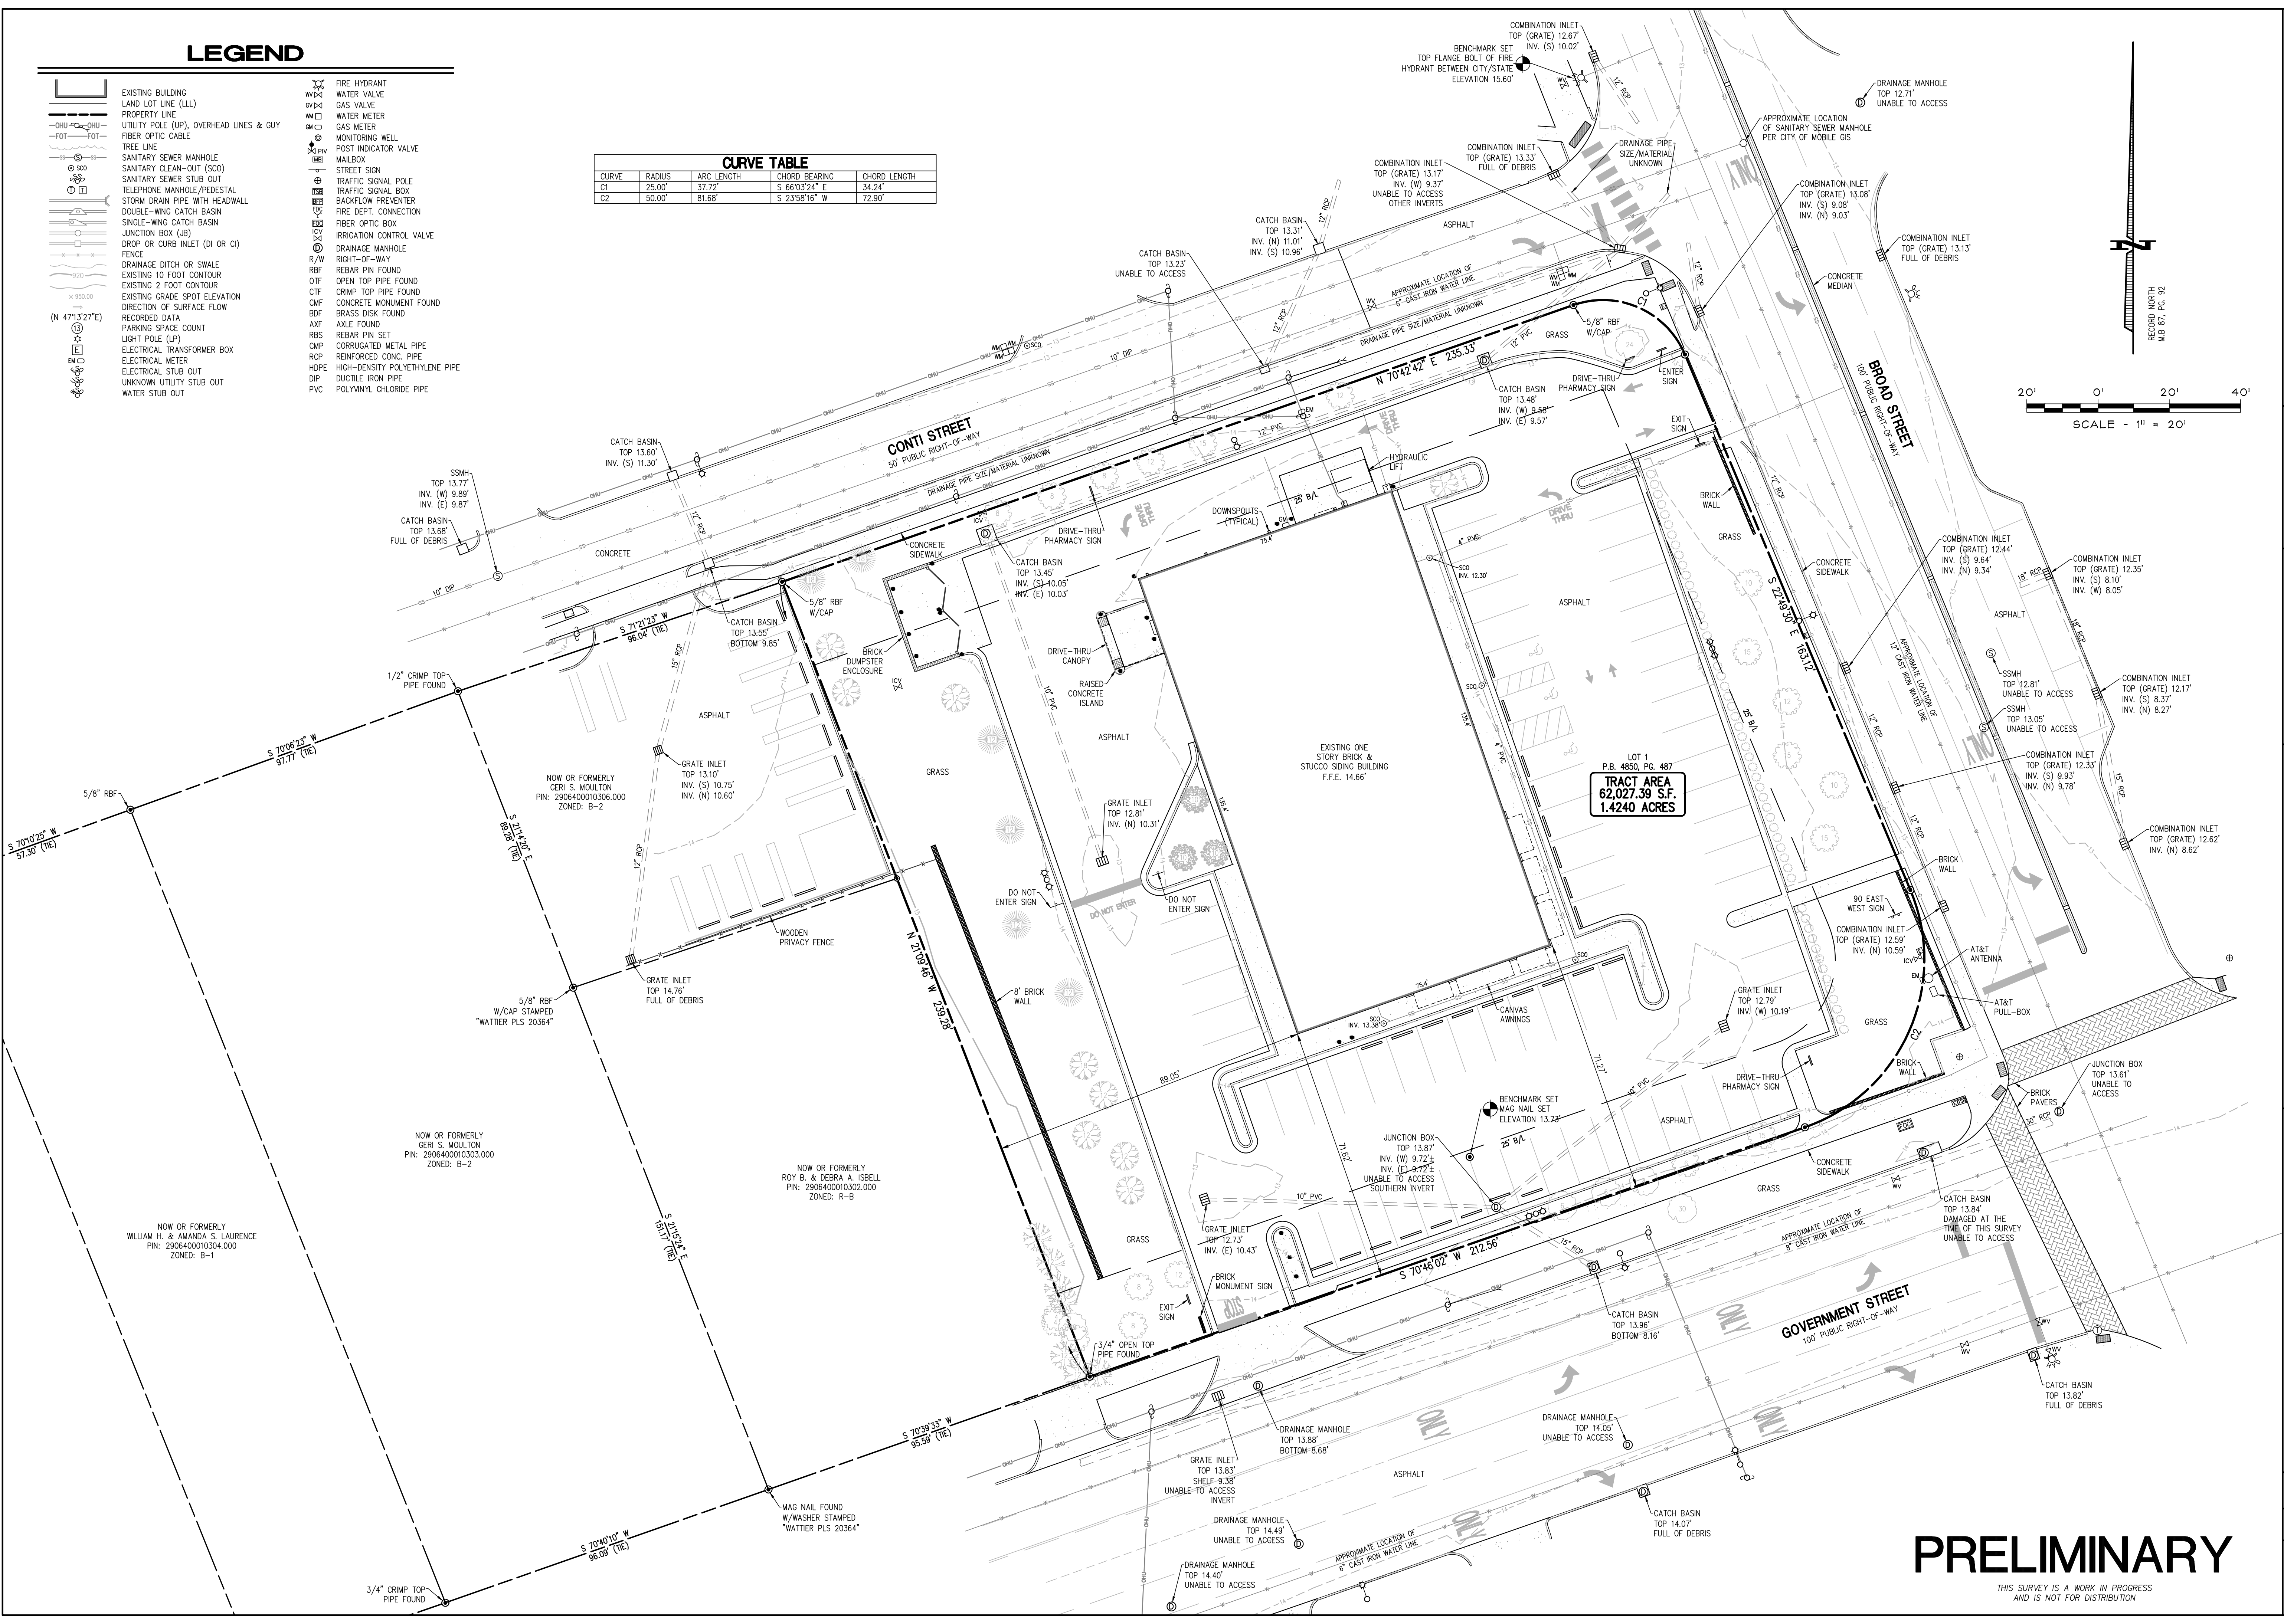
LEGEND

EXISTING BUILDING
LAND LOT LINE (LLL)
PROPERTY LINE
UTILITY POLE (UP), OVERHEAD LINES & GUY
FIBER OPTIC CABLE
TREE LINE
SANITARY SEWER MANHOLE
SANITARY CLEAN-OUT (SCO)
SANITARY SEWER STUB OUT
TELEPHONE MANHOLE/PEDESTAL
STORM DRAIN PIPE WITH HEADWALL
DOUBLE-WING CATCH BASIN
SINGLE-WING CATCH BASIN
JUNCTION BOX (JB)
DROP OR CURB INLET (DI OR CI)
FENCE
DRAINAGE DITCH OR SWALE
EXISTING 10 FOOT CONTOUR
EXISTING 2 FOOT CONTOUR
EXISTING GRADE SPOT ELEVATION
DIRECTION OF SURFACE FLOW
(N 47°13'27"E) RECORDED DATA
PARKING SPACE COUNT
LIGHT POLE (LP)
ELECTRICAL TRANSFORMER BOX
ELECTRICAL METER
ELECTRICAL STUB OUT
UNKNOWN UTILITY STUB OUT
WATER STUB OUT

FIRE HYDRANT
WATER VALVE
GAS VALVE
WATER METER
GAS METER
MONITORING WELL
POST INDICATOR VALVE
MAILBOX
STREET SIGN
TRAFFIC SIGNAL POLE
TRAFFIC SIGNAL BOX
BACKFLOW PREVENTER
FIRE DEPT. CONNECTION
FIBER OPTIC BOX
IRRIGATION CONTROL VALVE
DRAINAGE MANHOLE
R/W RIGHT-OF-WAY
RBF REBAR PIN FOUND
OTF OPEN TOP PIPE FOUND
CTF CRIMP TOP PIPE FOUND
CMF CONCRETE MONUMENT FOUND
BDF BRASS DISK FOUND
AXF AXLE FOUND
RBS REBAR PIN SET
CMP CORRUGATED METAL PIPE
RCP REINFORCED CONC. PIPE
HDPE HIGH-DENSITY POLYETHYLENE PIPE
DIP DUCTILE IRON PIPE
PVC POLYVINYL CHLORIDE PIPE

CURVE TABLE

| CURVE | RADIUS | ARC LENGTH | CHORD BEARING | CHORD LENGTH |
|---|---|---|---|---|
| C1 | 25.00' | 37.72' | S 66°03'24" E | 34.24' |
| C2 | 50.00' | 81.68' | S 23°58'16" W | 72.90' |

COMBINATION INLET TOP (GRATE) 12.67' INV. (S) 10.02'
BENCHMARK SET TOP FLANGE BOLT OF FIRE HYDRANT BETWEEN CITY/STATE ELEVATION 15.60'
DRAINAGE MANHOLE TOP 12.71' UNABLE TO ACCESS
APPROXIMATE LOCATION OF SANITARY SEWER MANHOLE PER CITY OF MOBILE GIS
COMBINATION INLET TOP (GRATE) 13.33' FULL OF DEBRIS
DRAINAGE PIPE SIZE/MATERIAL UNKNOWN
COMBINATION INLET TOP (GRATE) 13.17' INV. (W) 9.37' UNABLE TO ACCESS OTHER INVERTS
COMBINATION INLET TOP (GRATE) 13.08' INV. (S) 9.08' INV. (N) 9.03'
COMBINATION INLET TOP (GRATE) 13.13' FULL OF DEBRIS
CATCH BASIN TOP 13.31' INV. (N) 11.01' INV. (S) 10.96'
CATCH BASIN TOP 13.23' UNABLE TO ACCESS
ASPHALT
ONLY
CONCRETE MEDIAN
APPROXIMATE LOCATION OF 6" CAST IRON WATER LINE
DRAINAGE PIPE SIZE/MATERIAL UNKNOWN
10" DIP
GRASS
5/8" RBF W/CAP
ENTER SIGN
DRIVE-THRU PHARMACY SIGN
N 70°42'42" E 235.33'
CATCH BASIN TOP 13.48' INV. (W) 9.58' INV. (E) 9.57'
BROAD STREET 100' PUBLIC RIGHT-OF-WAY
RECORD NORTH M.B 87, PG. 92
20' 0' 20' 40'
SCALE - 1" = 20'
EXIT SIGN
CATCH BASIN TOP 13.60' INV. (S) 11.30'
CONTI STREET 50' PUBLIC RIGHT-OF-WAY
SSMH TOP 13.77' INV. (W) 9.89' INV. (E) 9.87'
CATCH BASIN TOP 13.68' FULL OF DEBRIS
CONCRETE
10" DIP
HYDRAULIC LIFT
25' B/L
DOWNSPOUTS (TYPICAL)
BRICK WALL
GRASS
CONCRETE SIDEWALK
CATCH BASIN TOP 13.45' INV. (S) 10.05' INV. (E) 10.03'
DRIVE-THRU PHARMACY SIGN
SCO INV. 12.30'
COMBINATION INLET TOP (GRATE) 12.44' INV. (S) 9.64' INV. (N) 9.34'
COMBINATION INLET TOP (GRATE) 12.35' INV. (S) 8.10' INV. (W) 8.05'
S 71°21'23" W 96.04' (TIE)
CATCH BASIN TOP 13.55' BOTTOM 9.85'
5/8" RBF W/CAP
BRICK DUMPSTER ENCLOSURE
DRIVE-THRU CANOPY
RAISED CONCRETE ISLAND
ASPHALT
S 22°49'30" E 163.12'
SSMH TOP 12.81' UNABLE TO ACCESS
SSMH TOP 13.05' UNABLE TO ACCESS
COMBINATION INLET TOP (GRATE) 12.17' INV. (S) 8.37' INV. (N) 8.27'
1/2" CRIMP TOP PIPE FOUND
ASPHALT
S 70°06'23" W 97.77' (TIE)
GRATE INLET TOP 13.10' INV. (S) 10.75' INV. (N) 10.60'
GRASS
ASPHALT
EXISTING ONE STORY BRICK & STUCCO SIDING BUILDING F.F.E. 14.66'
LOT 1 P.B. 4850, PG. 487
TRACT AREA 62,027.39 S.F. 1.4240 ACRES
COMBINATION INLET TOP (GRATE) 12.33' INV. (S) 9.93' INV. (N) 9.78'
5/8" RBF
NOW OR FORMERLY GERI S. MOULTON PIN: 2906400010306.000 ZONED: B-2
S 70°10'25" W 57.30' (TIE)
S 21°14'20" E 89.28' (TIE)
GRATE INLET TOP 12.81' INV. (N) 10.31'
COMBINATION INLET TOP (GRATE) 12.62' INV. (N) 8.62'
DO NOT ENTER SIGN
DO NOT ENTER SIGN
BRICK WALL
90 EAST WEST SIGN
COMBINATION INLET TOP (GRATE) 12.59' INV. (N) 10.59'
WOODEN PRIVACY FENCE
N 21°09'46" W 239.28'
AT&T ANTENNA
5/8" RBF W/CAP STAMPED "WATTIER PLS 20364"
GRATE INLET TOP 14.76' FULL OF DEBRIS
8' BRICK WALL
CANVAS AWNINGS
GRATE INLET TOP 12.79' INV. (W) 10.19'
AT&T PULL-BOX
GRASS
DRIVE-THRU PHARMACY SIGN
BRICK WALL
BRICK PAVERS
JUNCTION BOX TOP 13.61' UNABLE TO ACCESS
NOW OR FORMERLY GERI S. MOULTON PIN: 2906400010303.000 ZONED: B-2
BENCHMARK SET MAG NAIL SET ELEVATION 13.73'
ASPHALT
JUNCTION BOX TOP 13.87' INV. (W) 9.72'± INV. (E) 9.72'± UNABLE TO ACCESS SOUTHERN INVERT
NOW OR FORMERLY ROY B. & DEBRA A. ISBELL PIN: 2906400010302.000 ZONED: R-B
GRASS
CONCRETE SIDEWALK
CATCH BASIN TOP 13.84' DAMAGED AT THE TIME OF THIS SURVEY UNABLE TO ACCESS
NOW OR FORMERLY WILLIAM H. & AMANDA S. LAURENCE PIN: 2906400010304.000 ZONED: B-1
S 21°15'24" E 151.17' (TIE)
GRATE INLET TOP 12.73' INV. (E) 10.43'
GRASS
S 70°46'02" W 212.56'
APPROXIMATE LOCATION OF 8" CAST IRON WATER LINE
BRICK MONUMENT SIGN
EXIT SIGN
CATCH BASIN TOP 13.96' BOTTOM 8.16'
GOVERNMENT STREET 100' PUBLIC RIGHT-OF-WAY
3/4" OPEN TOP PIPE FOUND
CATCH BASIN TOP 13.82' FULL OF DEBRIS
S 70°39'33" W 95.59' (TIE)
DRAINAGE MANHOLE TOP 13.88' BOTTOM 8.68'
DRAINAGE MANHOLE TOP 14.05' UNABLE TO ACCESS
GRATE INLET TOP 13.83' SHELF 9.38' UNABLE TO ACCESS INVERT
ASPHALT
MAG NAIL FOUND W/WASHER STAMPED "WATTIER PLS 20364"
CATCH BASIN TOP 14.07' FULL OF DEBRIS
DRAINAGE MANHOLE TOP 14.49' UNABLE TO ACCESS
S 70°40'10" W 96.09' (TIE)
APPROXIMATE LOCATION OF 6" CAST IRON WATER LINE
DRAINAGE MANHOLE TOP 14.40' UNABLE TO ACCESS
3/4" CRIMP TOP PIPE FOUND
PRELIMINARY
THIS SURVEY IS A WORK IN PROGRESS AND IS NOT FOR DISTRIBUTION